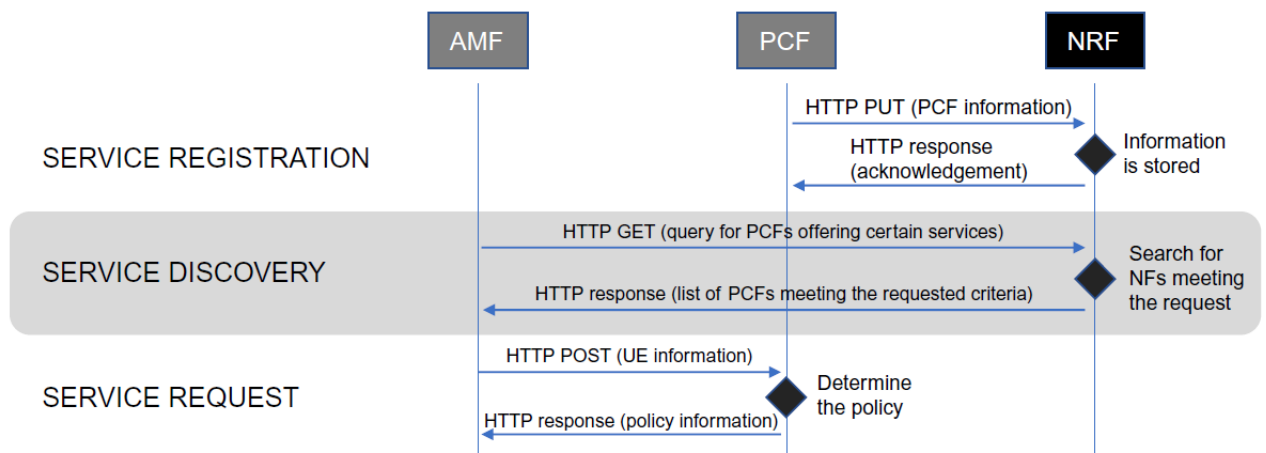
AMF

PCF

NRF

SERVICE REGISTRATION

HTTP PUT (PCF information)

HTTP response (acknowledgement)

Information is stored

SERVICE DISCOVERY

HTTP GET (query for PCFs offering certain services)

HTTP response (list of PCFs meeting the requested criteria)

Search for NFs meeting the request

SERVICE REQUEST

HTTP POST (UE information)

HTTP response (policy information)

Determine the policy